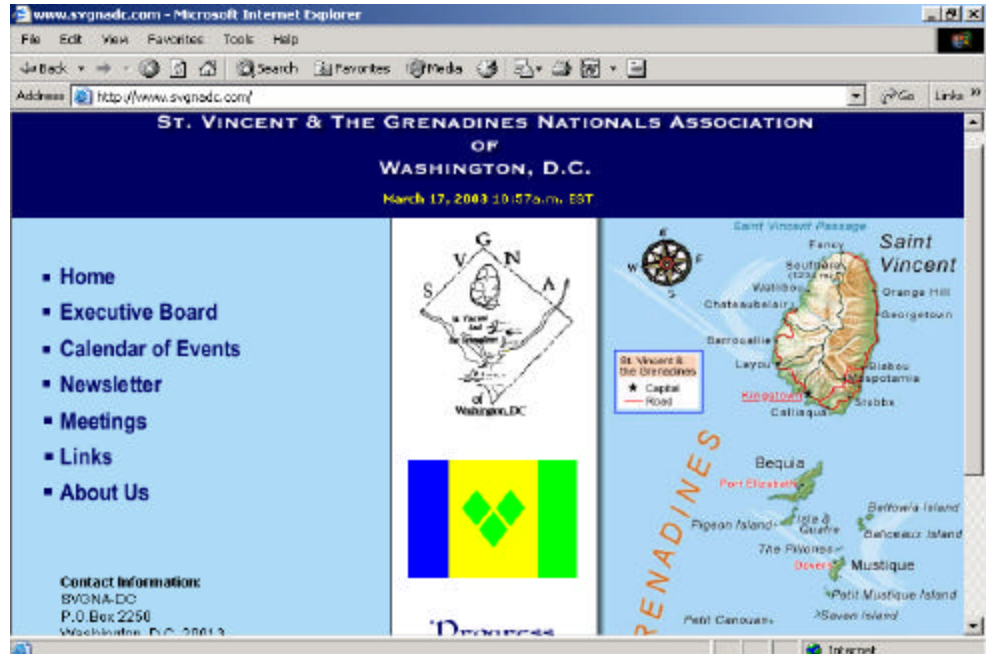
www.svgnadc.com - Microsoft Internet Explorer

File Edit View Favorites Tools Help

Back Search Favorites Media

Address http://www.svgnadc.com/ Go Links

ST. VINCENT & THE GRENADINES NATIONALS ASSOCIATION OF WASHINGTON, D.C.

March 17, 2003 10:57a.m. EST

- Home
- Executive Board
- Calendar of Events
- Newsletter
- Meetings
- Links
- About Us

Contact Information:
SVGNA-DC
P.O.Box 2250
Washington, D.C. 20013

S V G N A
St. Vincent and the Grenadines
of
Washington, DC

Progress

Saint Vincent Passage
Saint Vincent
Fancy
Soufrière (1234 m)
Wallibou
Chateaubelair
Orange Hill
Georgetown
Barrouallie
Layou
Biabou
Mesopotamia
Kingstown
Calliaqua
Stubbs
St. Vincent & the Grenadines
★ Capital
Road
GRENADINES
Bequia
Port Elizabeth
Battowia Island
Pigeon Island
Isle à Quatre
Baliceaux Island
The Pillories
Dover
Mustique
Petit Mustique Island
Savan Island
Petit Canouan

Internet